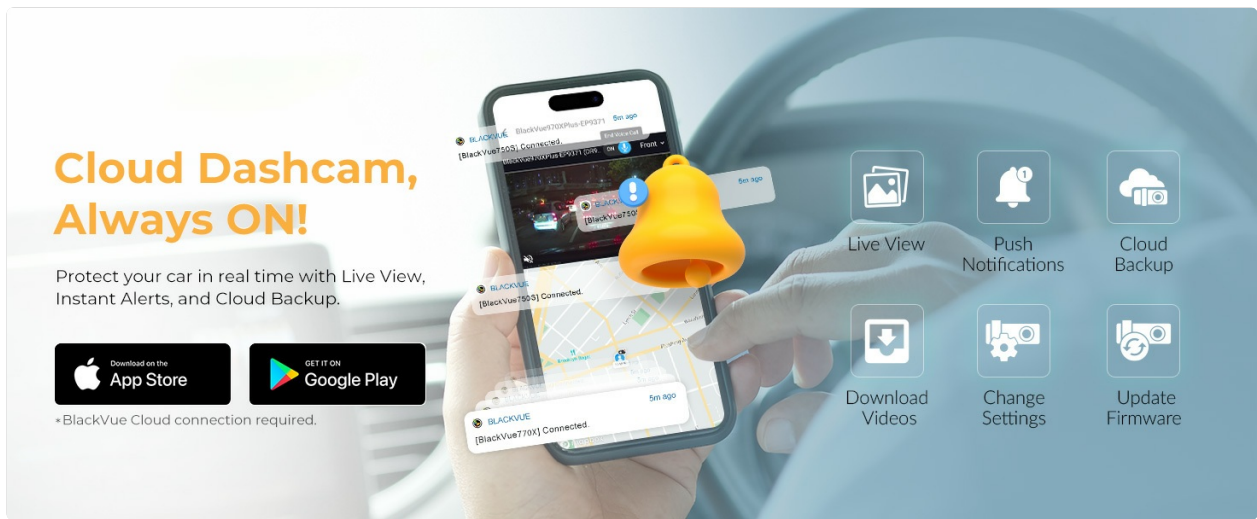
Cloud Dashcam, Always ON!

Protect your car in real time with Live View, Instant Alerts, and Cloud Backup.

Download on the App Store

GET IT ON Google Play

*BlackVue Cloud connection required.

BLACKVUE BlackVue970XPlus-EP9371 5m ago
[BlackVue750S] Connected.
End Voice Call
ON Front
BLACKVUE 5m ago
[BlackVue750S] Connected.
BLACKVUE
[BlackVue750S] Connected.
BLACKVUE 5m ago
[BlackVue770X] Connected.

Live View
Push Notifications
Cloud Backup
Download Videos
Change Settings
Update Firmware